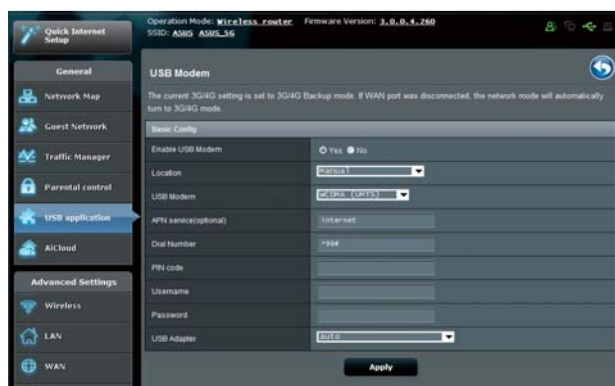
Quick Internet Setup

Operation Mode: Wireless router Firmware Version: 3.0.0.4.260
SSID: ASUS ASUS_5G

General

Network Map

Guest Network

Traffic Manager

Parental control

USB application

AiCloud

Advanced Settings

Wireless

LAN

WAN

USB Modem

The current 3G/4G setting is set to 3G/4G Backup mode. If WAN port was disconnected, the network mode will automatically turn to 3G/4G mode.

Basic Config

| | |
|---|---|
| Enable USB Modem | Yes No |
| Location | Manual |
| USB Modem | WCDMA (UMTS) |
| APN service(optional) | internet |
| Dial Number | *99# |
| PIN code | |
| Username | |
| Password | |
| USB Adapter | auto |

Apply